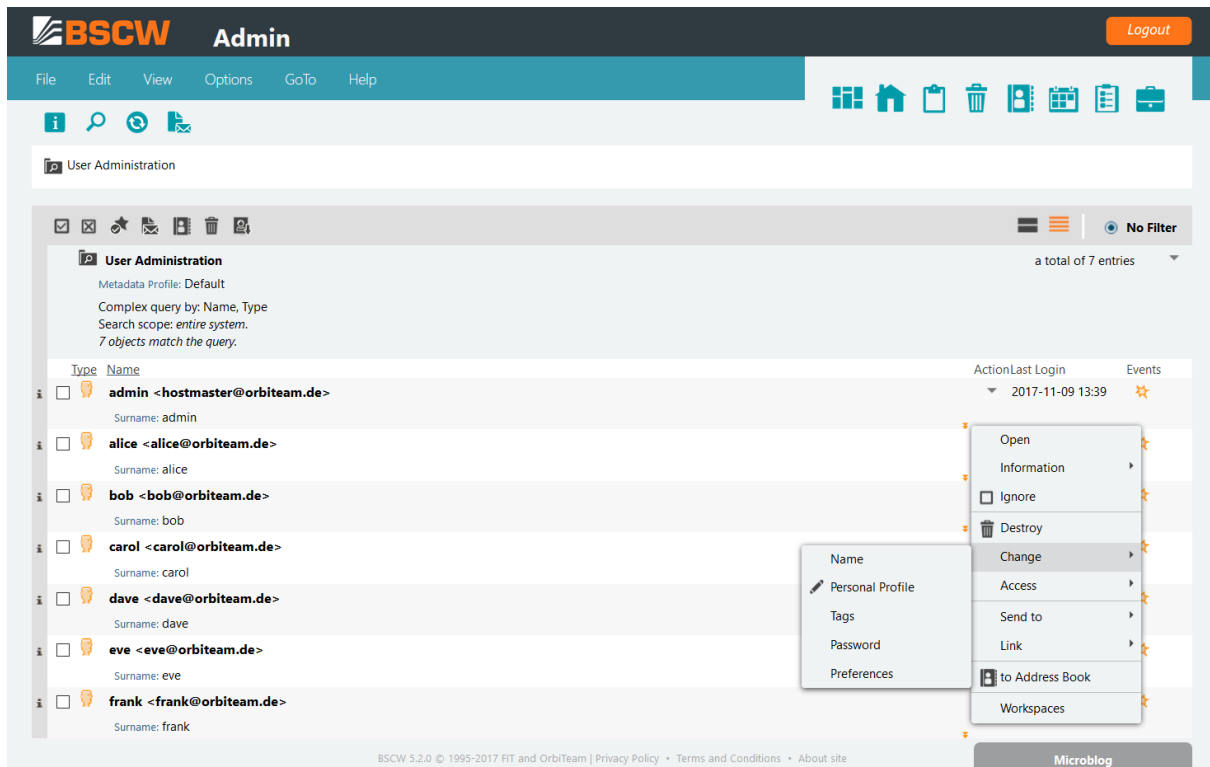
BSCW Admin

Logout

File Edit View Options GoTo Help

User Administration

No Filter

User Administration

a total of 7 entries

Metadata Profile: Default

Complex query by: Name, Type
Search scope: *entire system.*
*7 objects match the query.*

| Type | Name | Action | Last Login | Events |
|---|---|---|---|---|
| | admin <hostmaster@orbiteam.de> Surname: admin | | 2017-11-09 13:39 | |
| | alice <alice@orbiteam.de> Surname: alice | | | |
| | bob <bob@orbiteam.de> Surname: bob | | | |
| | carol <carol@orbiteam.de> Surname: carol | | | |
| | dave <dave@orbiteam.de> Surname: dave | | | |
| | eve <eve@orbiteam.de> Surname: eve | | | |
| | frank <frank@orbiteam.de> Surname: frank | | | |

Open
Information
Ignore
Destroy
Change
Access
Send to
Link
to Address Book
Workspaces

Name
Personal Profile
Tags
Password
Preferences

BSCW 5.2.0 © 1995-2017 FIT and OrbiTeam | Privacy Policy • Terms and Conditions • About site

Microblog